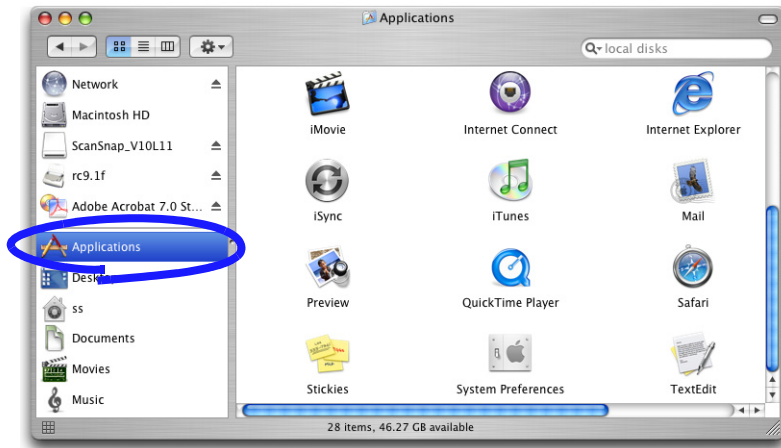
Applications

local disks

Network
Macintosh HD
ScanSnap_V10L11
rc9.1f
Adobe Acrobat 7.0 St...
Applications
Desk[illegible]
ss
Documents
Movies
Music

iMovie
Internet Connect
Internet Explorer
iSync
iTunes
Mail
Preview
QuickTime Player
Safari
Stickies
System Preferences
TextEdit

28 items, 46.27 GB available